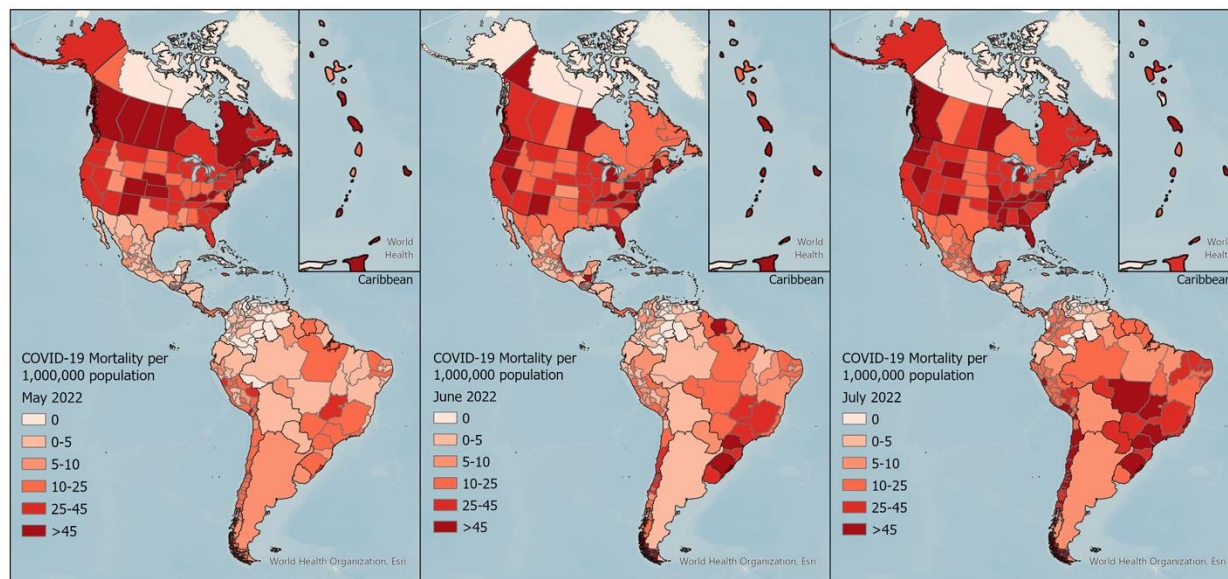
World Health

Caribbean

COVID-19 Mortality per 1,000,000 population

May 2022

0

0-5

5-10

10-25

25-45

>45

World Health Organization, Esri

World Health

Caribbean

COVID-19 Mortality per 1,000,000 population

June 2022

0

0-5

5-10

10-25

25-45

>45

World Health Organization, Esri

Worl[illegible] Healt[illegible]

Caribbean

COVID-19 Mortality per 1,000,000 population

July 2022

0

0-5

5-10

10-25

25-45

>45

World Health Organization, Esri